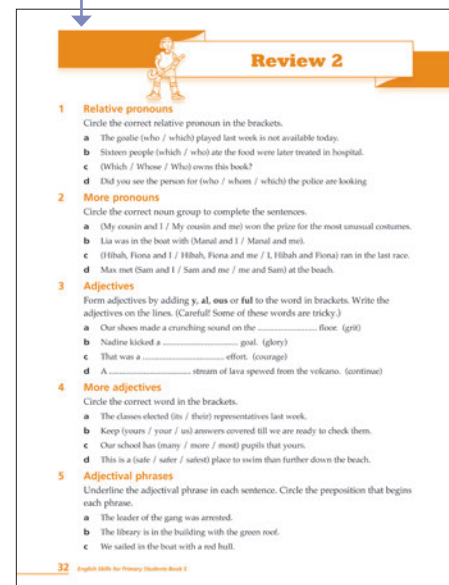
Review 2

1 Relative pronouns
Circle the correct relative pronoun in the brackets.
a The goalie (who / which) played last week is not available today.
b Sixteen people (which / who) ate the food were later treated in hospital.
c (Which / Whose / Who) owns this book?
d Did you see the person for (who / whom / which) the police are looking

2 More pronouns
Circle the correct noun group to complete the sentences.
a (My cousin and I / My cousin and me) won the prize for the most unusual costumes.
b Lia was in the boat with (Manal and I / Manal and me).
c (Hibah, Fiona and I / Hibah, Fiona and me / I, Hibah and Fiona) ran in the last race.
d Max met (Sam and I / Sam and me / me and Sam) at the beach.

3 Adjectives
Form adjectives by adding y, al, ous or ful to the word in brackets. Write the adjectives on the lines. (Careful! Some of these words are tricky.)
a Our shoes made a crunching sound on the .................... floor. (grit)
b Nadine kicked a .................... goal. (glory)
c That was a .................... effort. (courage)
d A .................... stream of lava spewed from the volcano. (continue)

4 More adjectives
Circle the correct word in the brackets.
a The classes elected (its / their) representatives last week.
b Keep (yours / your / us) answers covered till we are ready to check them.
c Our school has (many / more / most) pupils that yours.
d This is a (safe / safer / safest) place to swim than further down the beach.

5 Adjectival phrases
Underline the adjectival phrase in each sentence. Circle the preposition that begins each phrase.
a The leader of the gang was arrested.
b The library is in the building with the green roof.
c We sailed in the boat with a red hull.

32 English Skills for Primary Students Book 5